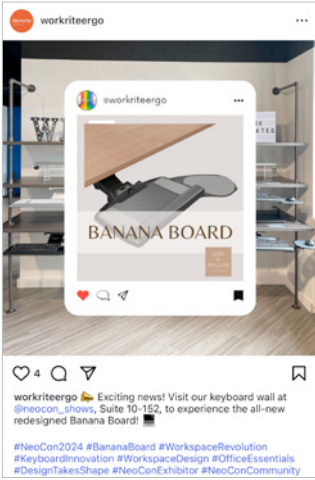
workriteergo

@workriteergo

BANANA BOARD

4

workriteergo 🍌 Exciting news! Visit our keyboard wall at @neocon_shows, Suite 10-152, to experience the all-new redesigned Banana Board! 💻

#NeoCon2024 #BananaBoard #WorkspaceRevolution #KeyboardInnovation #WorkspaceDesign #OfficeEssentials #DesignTakesShape #NeoConExhibitor #NeoConCommunity